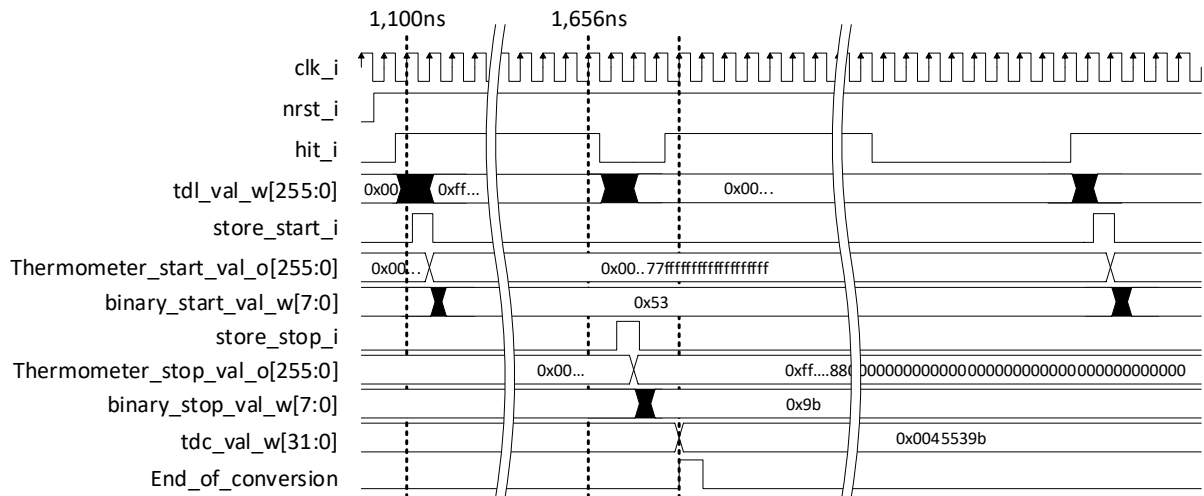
1,100ns

1,656ns

clk_i

nrst_i

hit_i

tdl_val_w[255:0]

0x00

0xff...

0x00...

store_start_i

Thermometer_start_val_o[255:0]

0x00...

0x00..77ffffffffffffffffff

binary_start_val_w[7:0]

0x53

store_stop_i

Thermometer_stop_val_o[255:0]

0x00...

0xff....8800000000000000000000000000000000000000

binary_stop_val_w[7:0]

0x9b

tdc_val_w[31:0]

0x0045539b

End_of_conversion